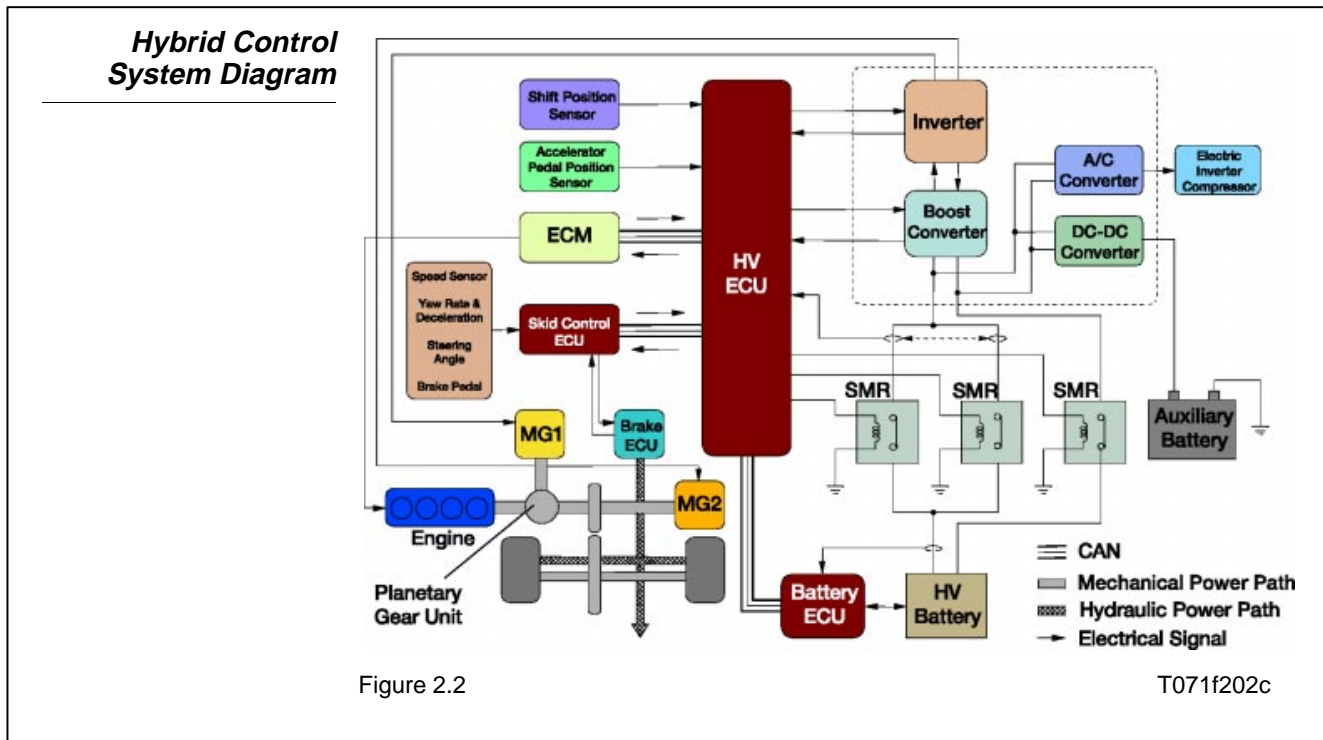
Hybrid Control System Diagram

Shift Position Sensor

Accelerator Pedal Position Sensor

ECM

Speed Sensor

Yaw Rate & Deceleration

Steering Angle

Brake Pedal

Skid Control ECU

HV ECU

Inverter

Boost Converter

A/C Converter

Electric Inverter Compressor

DC-DC Converter

SMR

SMR

SMR

Auxiliary Battery

MG1

Brake ECU

MG2

Engine

Planetary Gear Unit

Battery ECU

HV Battery

CAN

Mechanical Power Path

Hydraulic Power Path

Electrical Signal

Figure 2.2

T071f202c